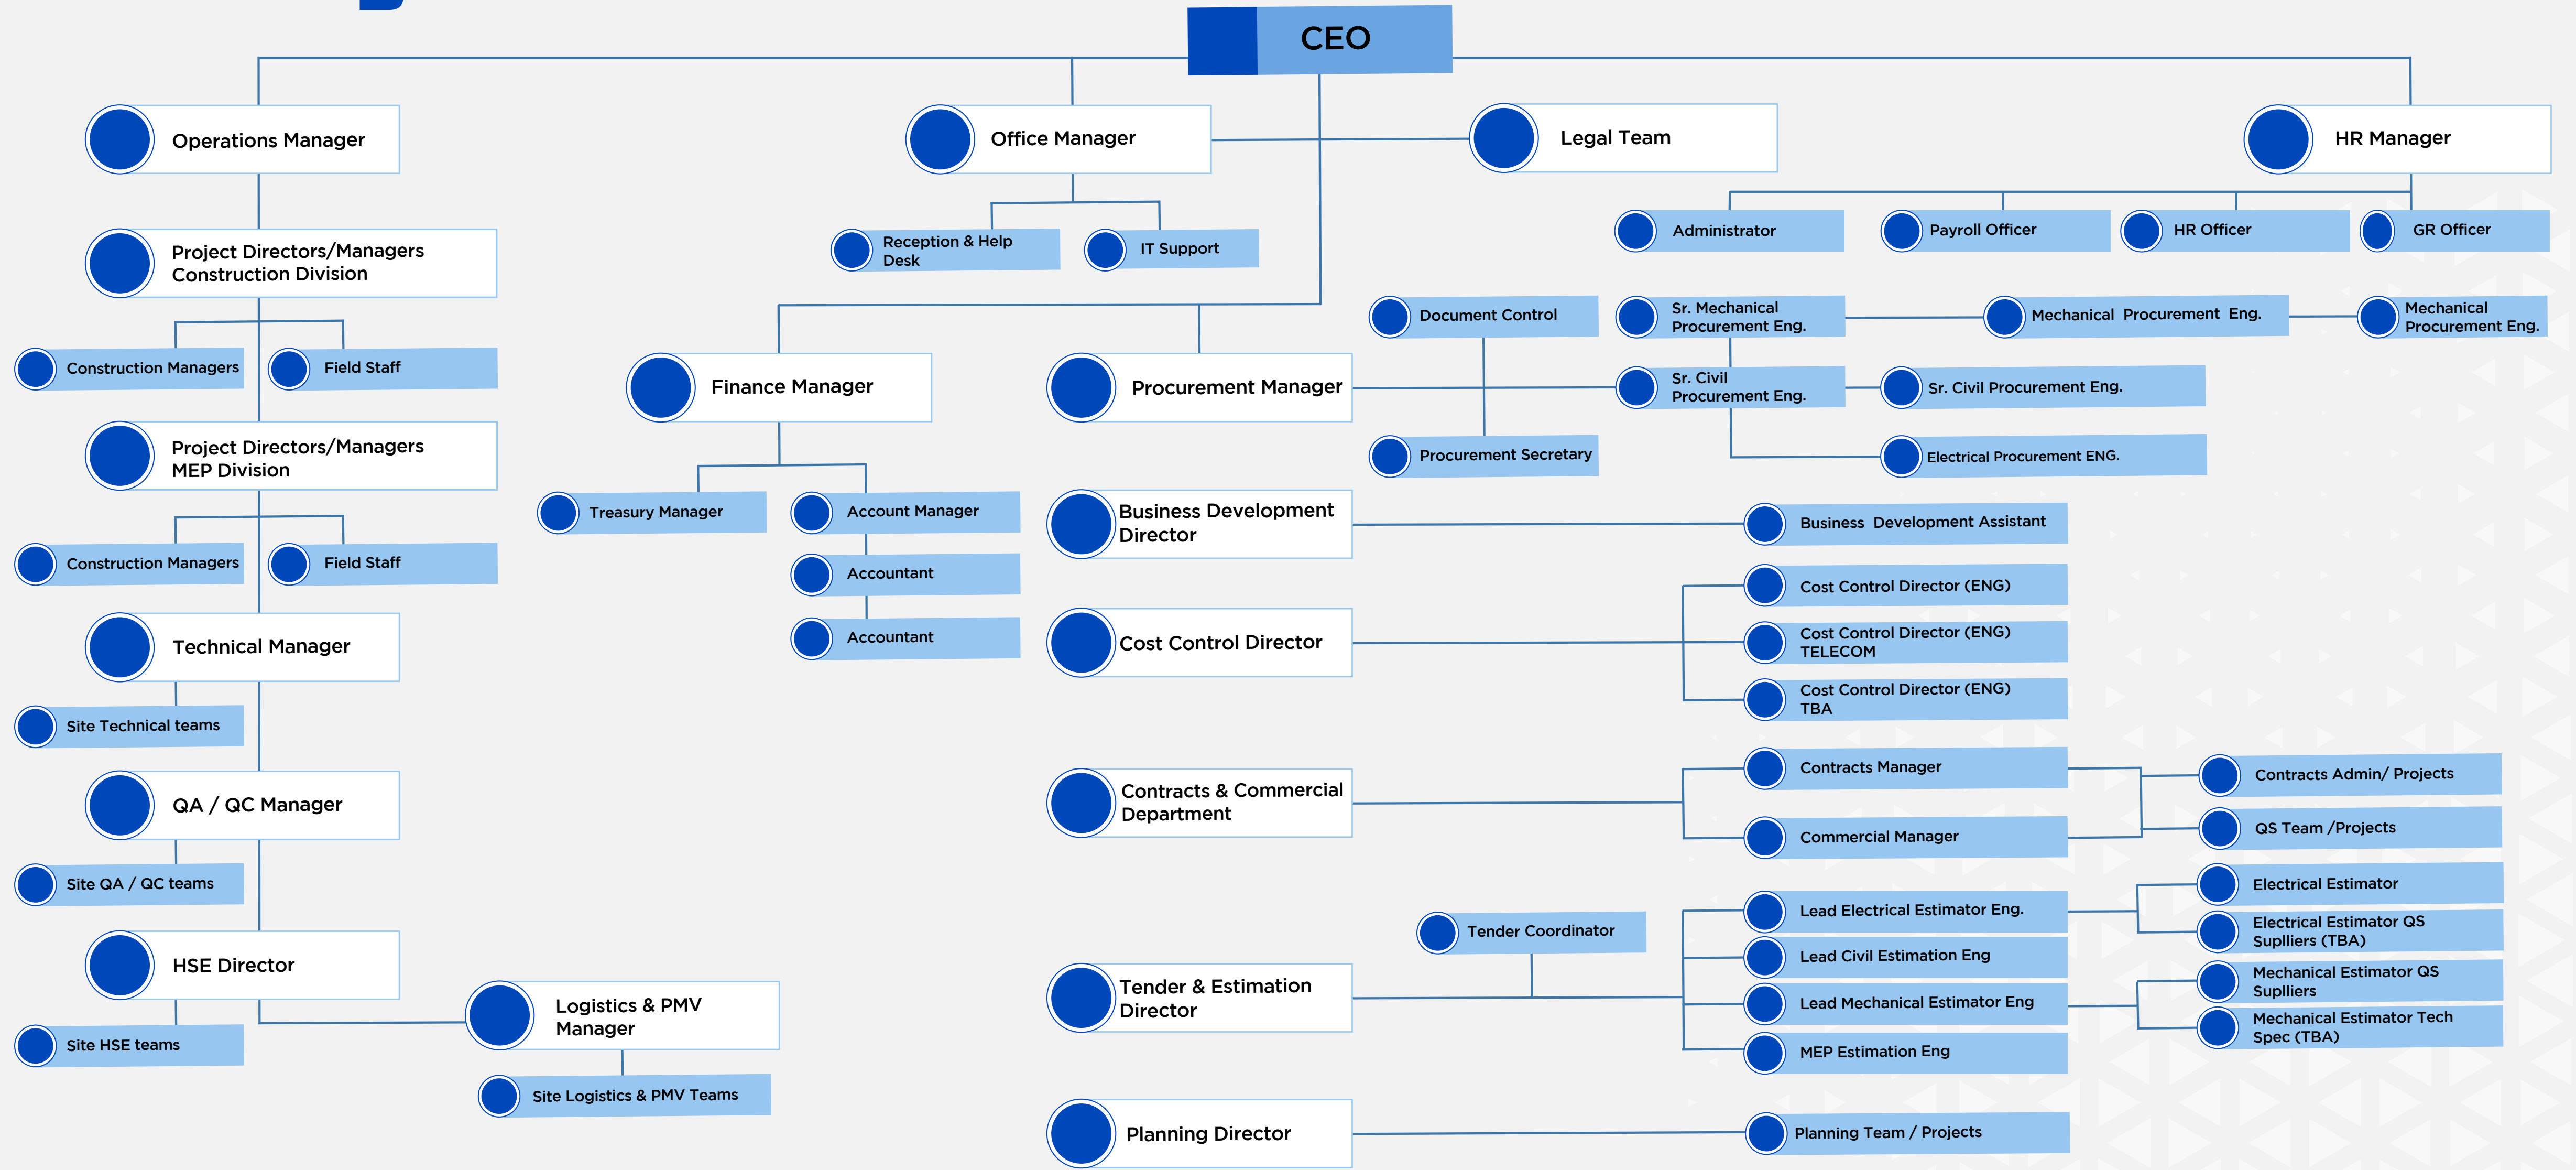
CEO

Operations Manager

Office Manager

Legal Team

HR Manager

Project Directors/Managers Construction Division

Reception & Help Desk

IT Support

Administrator

Payroll Officer

HR Officer

GR Officer

Construction Managers

Field Staff

Finance Manager

Procurement Manager

Document Control

Sr. Mechanical Procurement Eng.

Mechanical Procurement Eng.

Mechanical Procurement Eng.

Sr. Civil Procurement Eng.

Sr. Civil Procurement Eng.

Procurement Secretary

Electrical Procurement ENG.

Project Directors/Managers MEP Division

Treasury Manager

Account Manager

Business Development Director

Business Development Assistant

Construction Managers

Field Staff

Accountant

Accountant

Cost Control Director (ENG)

Cost Control Director

Cost Control Director (ENG) TELECOM

Cost Control Director (ENG) TBA

Technical Manager

Site Technical teams

QA / QC Manager

Contracts & Commercial Department

Contracts Manager

Contracts Admin/ Projects

Commercial Manager

QS Team /Projects

Site QA / QC teams

Electrical Estimator

Lead Electrical Estimator Eng.

Electrical Estimator QS Suplliers (TBA)

Tender Coordinator

Lead Civil Estimation Eng

HSE Director

Logistics & PMV Manager

Tender & Estimation Director

Lead Mechanical Estimator Eng

Mechanical Estimator QS Suplliers

Mechanical Estimator Tech Spec (TBA)

Site HSE teams

MEP Estimation Eng

Site Logistics & PMV Teams

Planning Director

Planning Team / Projects